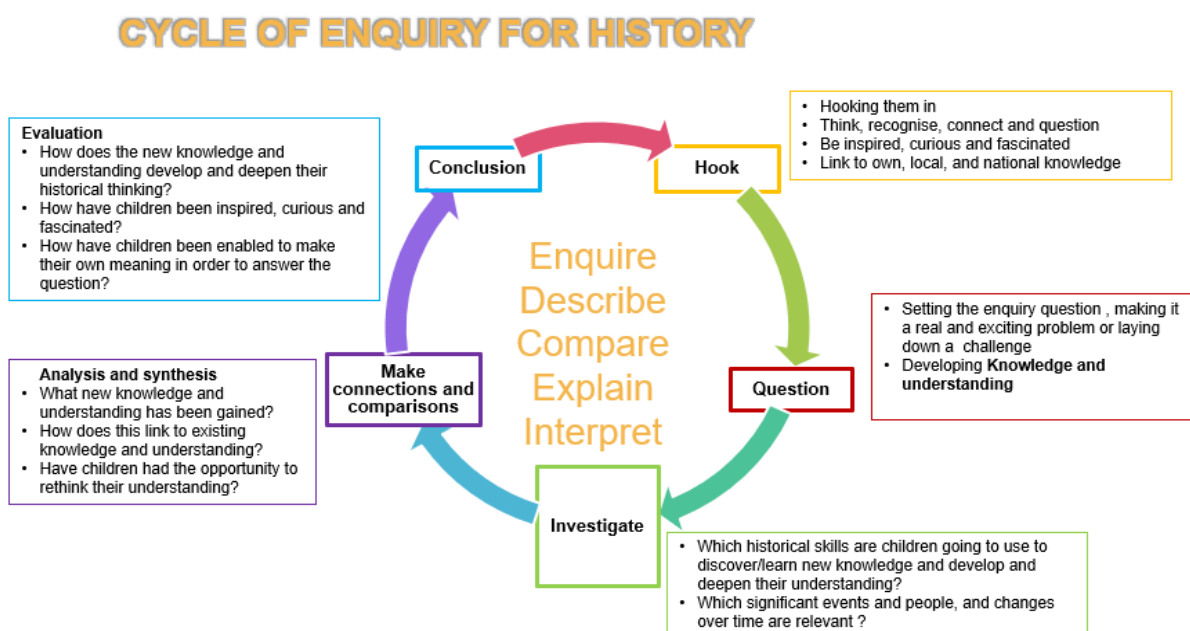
CYCLE OF ENQUIRY FOR HISTORY

Evaluation
- How does the new knowledge and understanding develop and deepen their historical thinking?
- How have children been inspired, curious and fascinated?
- How have children been enabled to make their own meaning in order to answer the question?

Conclusion

Hook

- Hooking them in
- Think, recognise, connect and question
- Be inspired, curious and fascinated
- Link to own, local, and national knowledge

Enquire
Describe
Compare
Explain
Interpret

- Setting the enquiry question , making it a real and exciting problem or laying down a challenge
- Developing **Knowledge and understanding**

Question

Analysis and synthesis
- What new knowledge and understanding has been gained?
- How does this link to existing knowledge and understanding?
- Have children had the opportunity to rethink their understanding?

Make connections and comparisons

Investigate

- Which historical skills are children going to use to discover/learn new knowledge and develop and deepen their understanding?
- Which significant events and people, and changes over time are relevant ?